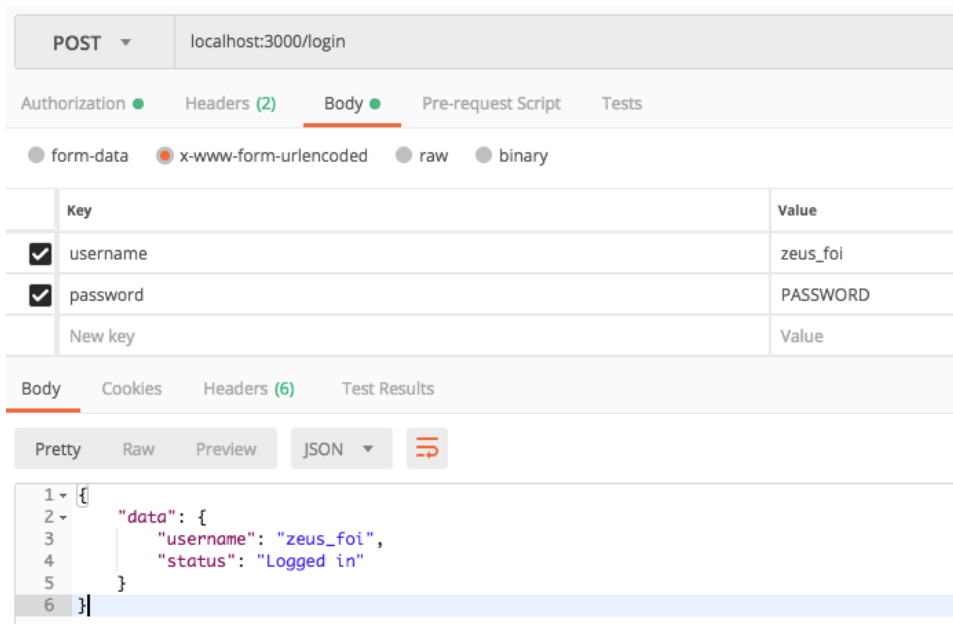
POST ▾ localhost:3000/login

Authorization ● Headers (2) Body ● Pre-request Script Tests

form-data x-www-form-urlencoded raw binary

| | Key | Value |
|---|---|---|
| ☑ | username | zeus_foi |
| ☑ | password | PASSWORD |
| | New key | Value |

Body Cookies Headers (6) Test Results

Pretty Raw Preview JSON ▾

1 {
2 "data": {
3 "username": "zeus_foi",
4 "status": "Logged in"
5 }
6 }